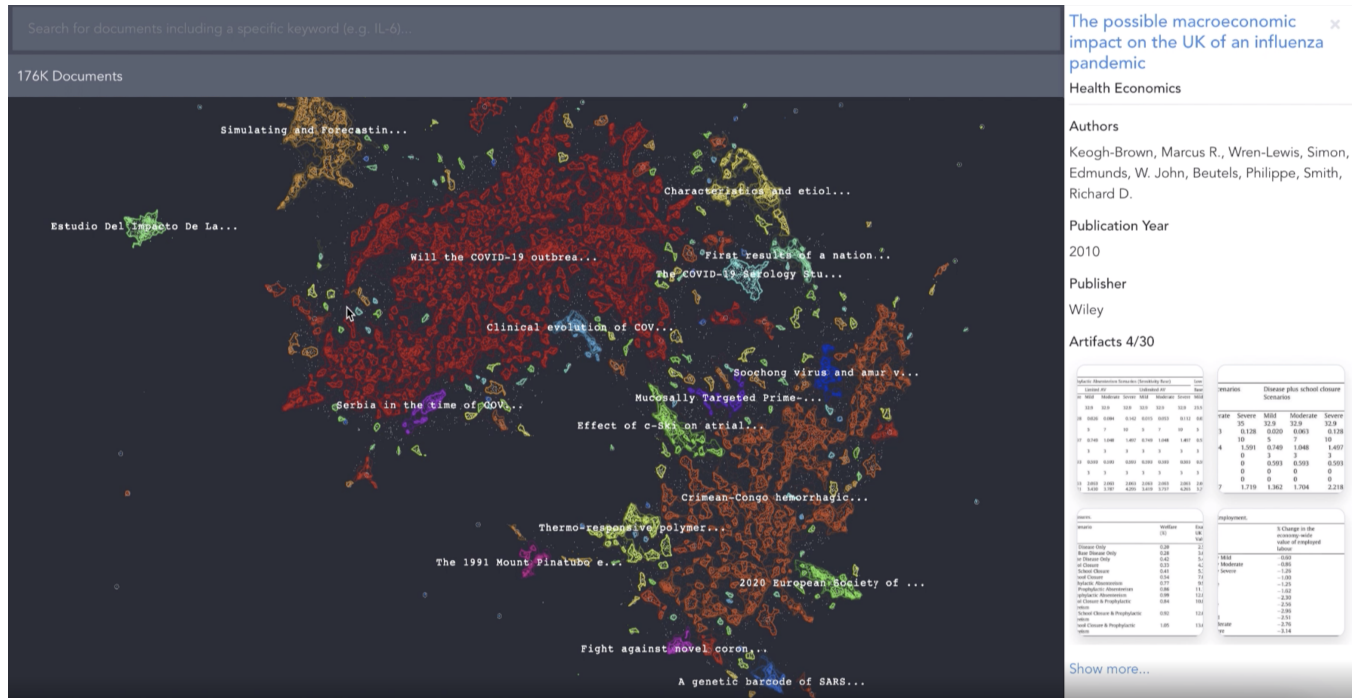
Search for documents including a specific keyword (e.g. IL-6)...

176K Documents

Simulating and Forecastin...

Estudio Del Impacto De La...

Characterization and etiol...

Will the COVID-19 outbrea...

First results of a nation...

The COVID-19 Serology Stu...

Clinical evolution of COV...

Soochong virus and amur v...

Serbia in the time of COV...

Mucosally Targeted Prime-...

Effect of c-Ski on atrial...

Crimean-Congo hemorrhagic...

Thermo-responsive polymer...

The 1991 Mount Pinatubo e...

2020 European Society of ...

Fight against novel coron...

A genetic barcode of SARS...

The possible macroeconomic impact on the UK of an influenza pandemic

×

Health Economics

Authors

Keogh-Brown, Marcus R., Wren-Lewis, Simon, Edmunds, W. John, Beutels, Philippe, Smith, Richard D.

Publication Year

2010

Publisher

Wiley

Artifacts 4/30

| Scenarios | Disease plus school closure Scenarios | | | |
|---|---|---|---|---|
| Severe | Mild | Moderate | Severe | |
| 35 | 32.9 | 32.9 | 32.9 | |
| 0.128 | 0.020 | 0.063 | 0.128 | |
| 10 | 5 | 7 | 10 | |
| 1.591 | 0.749 | 1.048 | 1.497 | |
| 0 | 3 | 3 | 3 | |
| 0 | 0.593 | 0.593 | 0.593 | |
| 0 | 0 | 0 | 0 | |
| 0 | 0 | 0 | 0 | |
| 1.719 | 1.362 | 1.704 | 2.218 | |

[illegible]

mployment.

% Change in the economy-wide value of employed labour

Mild −0.60
Moderate −0.85
Severe −1.26
−1.03
−1.25
−1.62
−2.30
−2.56
−2.90
−2.51
−2.76
−3.14

Show more...